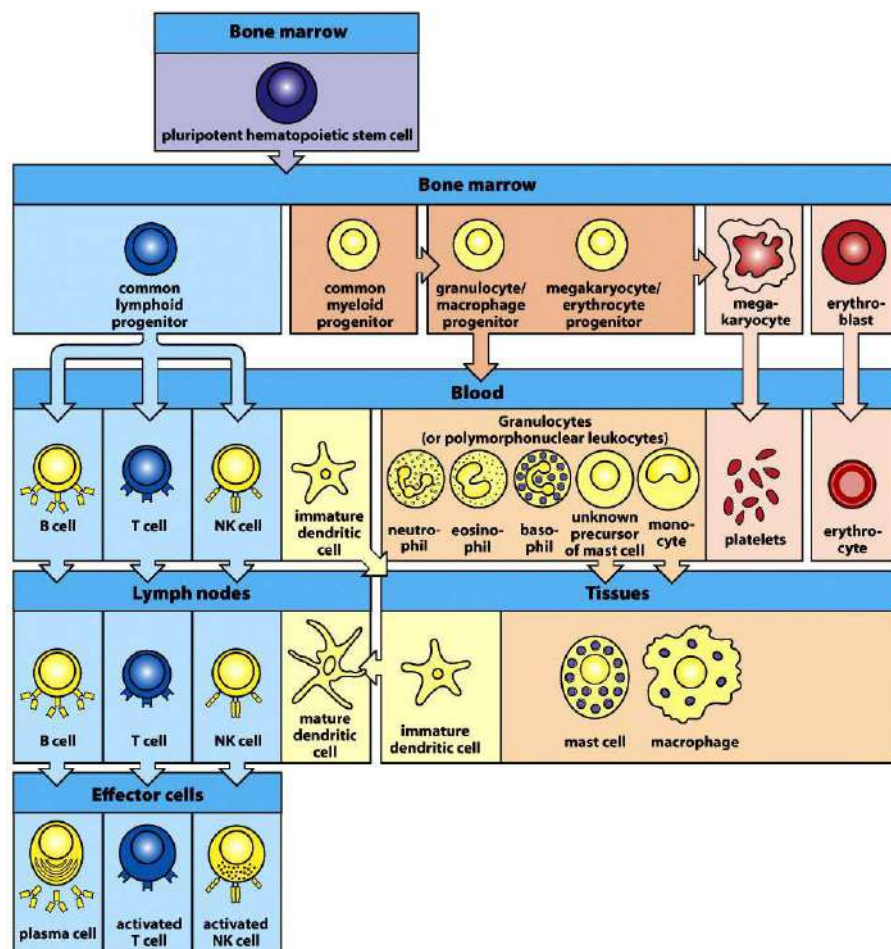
Bone marrow

pluripotent hematopoietic stem cell

Bone marrow

common lymphoid progenitor

common myeloid progenitor

granulocyte/ macrophage progenitor

megakaryocyte/ erythrocyte progenitor

megakaryocyte

erythroblast

Blood

B cell

T cell

NK cell

immature dendritic cell

Granulocytes (or polymorphonuclear leukocytes)

neutrophil

eosinophil

basophil

unknown precursor of mast cell

monocyte

platelets

erythrocyte

Lymph nodes

Tissues

B cell

T cell

NK cell

mature dendritic cell

immature dendritic cell

mast cell

macrophage

Effector cells

plasma cell

activated T cell

activated NK cell